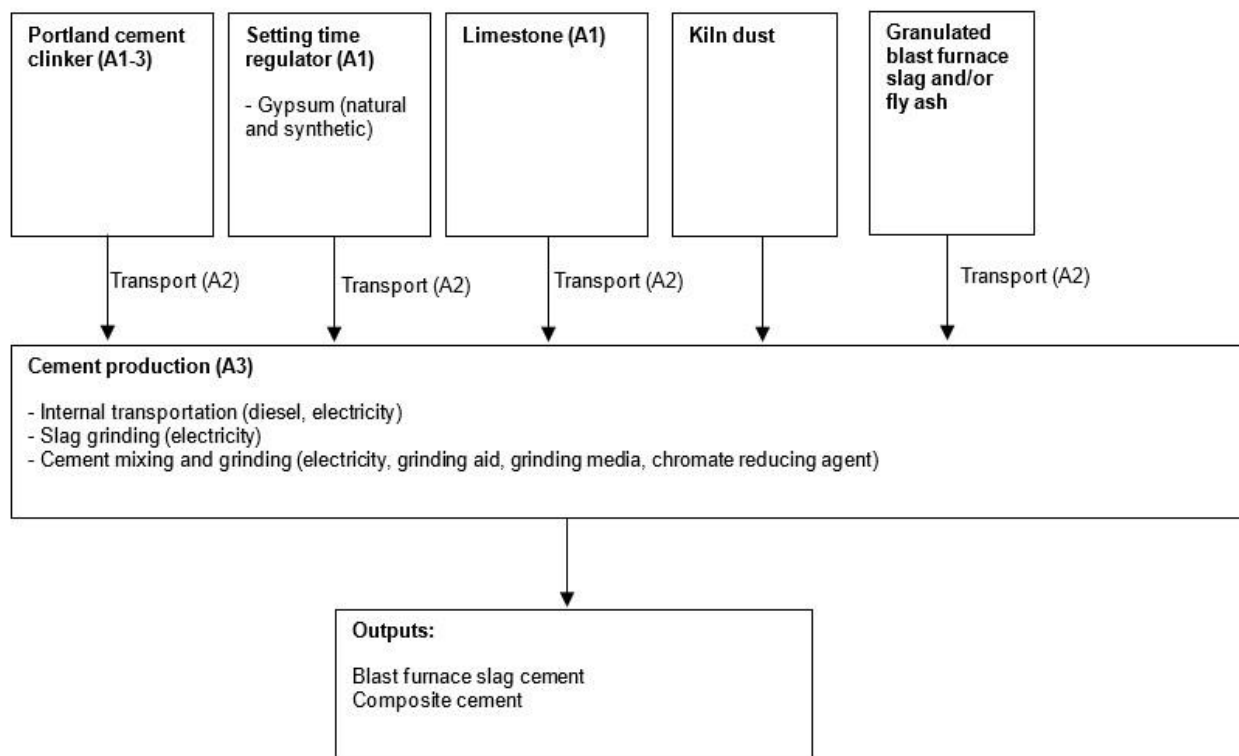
Portland cement clinker (A1-3)

Setting time regulator (A1)

- Gypsum (natural and synthetic)

Limestone (A1)

Kiln dust

Granulated blast furnace slag and/or fly ash

Transport (A2)

Transport (A2)

Transport (A2)

Transport (A2)

Cement production (A3)

- Internal transportation (diesel, electricity)
- Slag grinding (electricity)
- Cement mixing and grinding (electricity, grinding aid, grinding media, chromate reducing agent)

Outputs:

Blast furnace slag cement
Composite cement